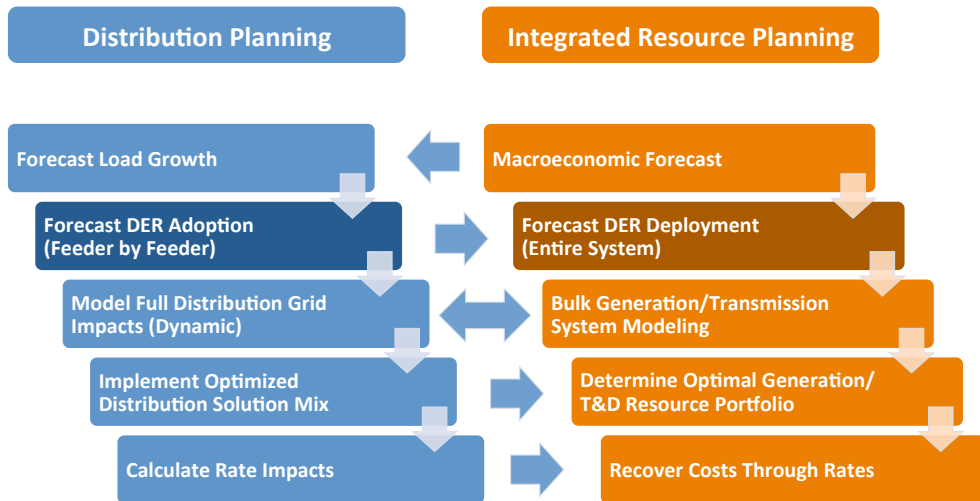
Distribution Planning

Integrated Resource Planning

Forecast Load Growth

Macroeconomic Forecast

Forecast DER Adoption (Feeder by Feeder)

Forecast DER Deployment (Entire System)

Model Full Distribution Grid Impacts (Dynamic)

Bulk Generation/Transmission System Modeling

Implement Optimized Distribution Solution Mix

Determine Optimal Generation/ T&D Resource Portfolio

Calculate Rate Impacts

Recover Costs Through Rates